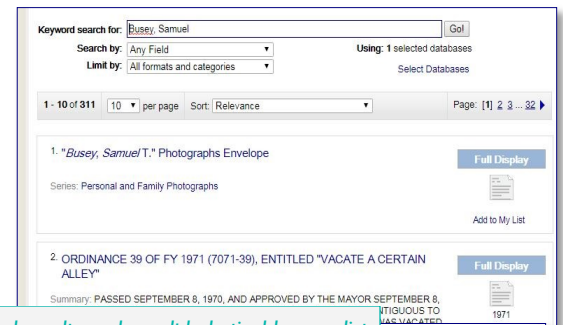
Keyword search for: Busey, Samuel
Go!
Search by: Any Field
Using: 1 selected databases
Limit by: All formats and categories
Select Databases

1 - 10 of 311 10 per page Sort: Relevance
Page: [1] 2 3 ... 32

1. "Busey, Samuel T." Photographs Envelope
Series: Personal and Family Photographs
Full Display
Add to My List

2. ORDINANCE 39 OF FY 1971 (7071-39), ENTITLED "VACATE A CERTAIN ALLEY"
Summary: PASSED SEPTEMBER 8, 1970, AND APPROVED BY THE MAYOR SEPTEMBER 8, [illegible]NTIGUOUS TO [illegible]HAS VACATED
Full Display
1971